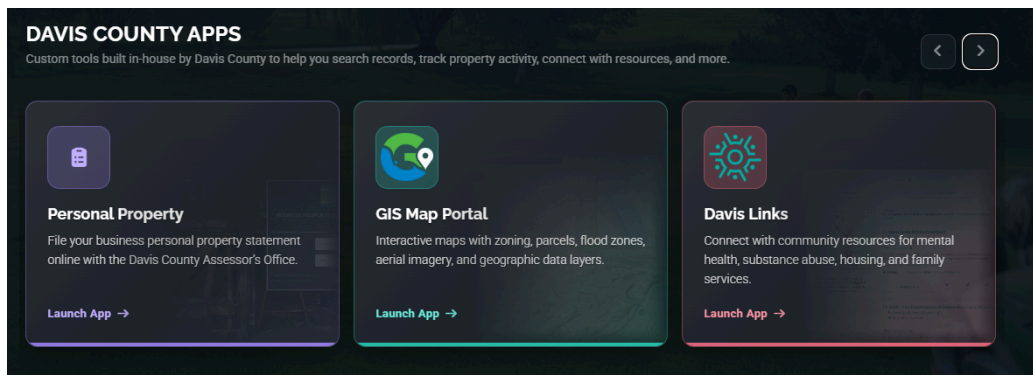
DAVIS COUNTY APPS

Custom tools built in-house by Davis County to help you search records, track property activity, connect with resources, and more.

Personal Property

File your business personal property statement online with the Davis County Assessor's Office.

Launch App →

GIS Map Portal

Interactive maps with zoning, parcels, flood zones, aerial imagery, and geographic data layers.

Launch App →

Davis Links

Connect with community resources for mental health, substance abuse, housing, and family services.

Launch App →